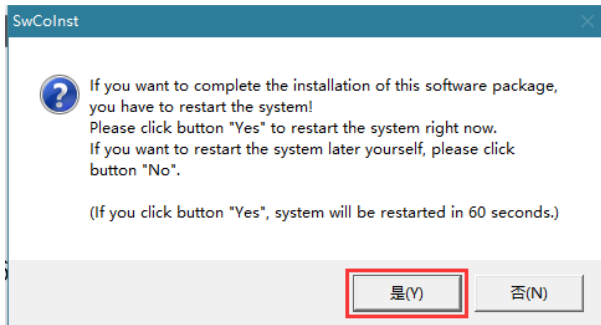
SwCoInst

If you want to complete the installation of this software package, you have to restart the system!
Please click button "Yes" to restart the system right now.
If you want to restart the system later yourself, please click button "No".

(If you click button "Yes", system will be restarted in 60 seconds.)

是(Y)
否(N)